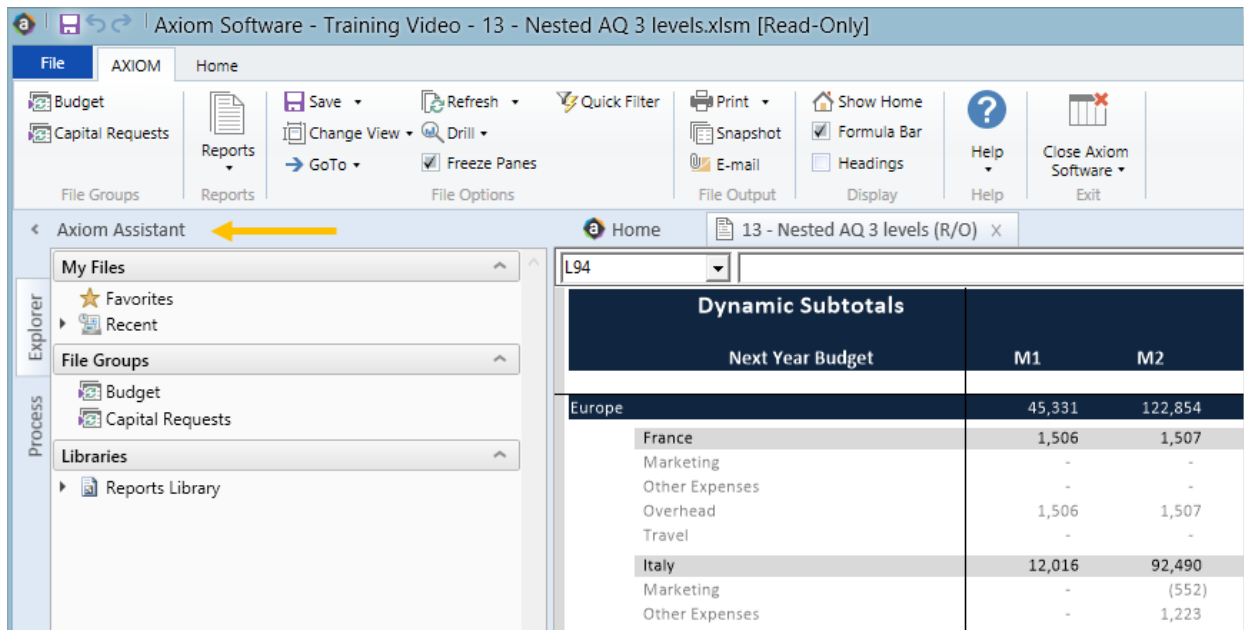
Axiom Software - Training Video - 13 - Nested AQ 3 levels.xlsm [Read-Only]

File AXIOM Home

Budget
Capital Requests
File Groups

Reports
Reports

Save
Change View
GoTo
Refresh
Drill
Freeze Panes
Quick Filter
File Options

Print
Snapshot
E-mail
File Output

Show Home
Formula Bar
Headings
Display

Help
Help

Close Axiom Software
Exit

Axiom Assistant

Home
13 - Nested AQ 3 levels (R/O) X

Explorer
Process

My Files
Favorites
Recent
File Groups
Budget
Capital Requests
Libraries
Reports Library

L94

Dynamic Subtotals

| Next Year Budget | M1 | M2 |
|---|---|---|
| Europe | 45,331 | 122,854 |
| France | 1,506 | 1,507 |
| Marketing | - | - |
| Other Expenses | - | - |
| Overhead | 1,506 | 1,507 |
| Travel | - | - |
| Italy | 12,016 | 92,490 |
| Marketing | - | (552) |
| Other Expenses | - | 1,223 |